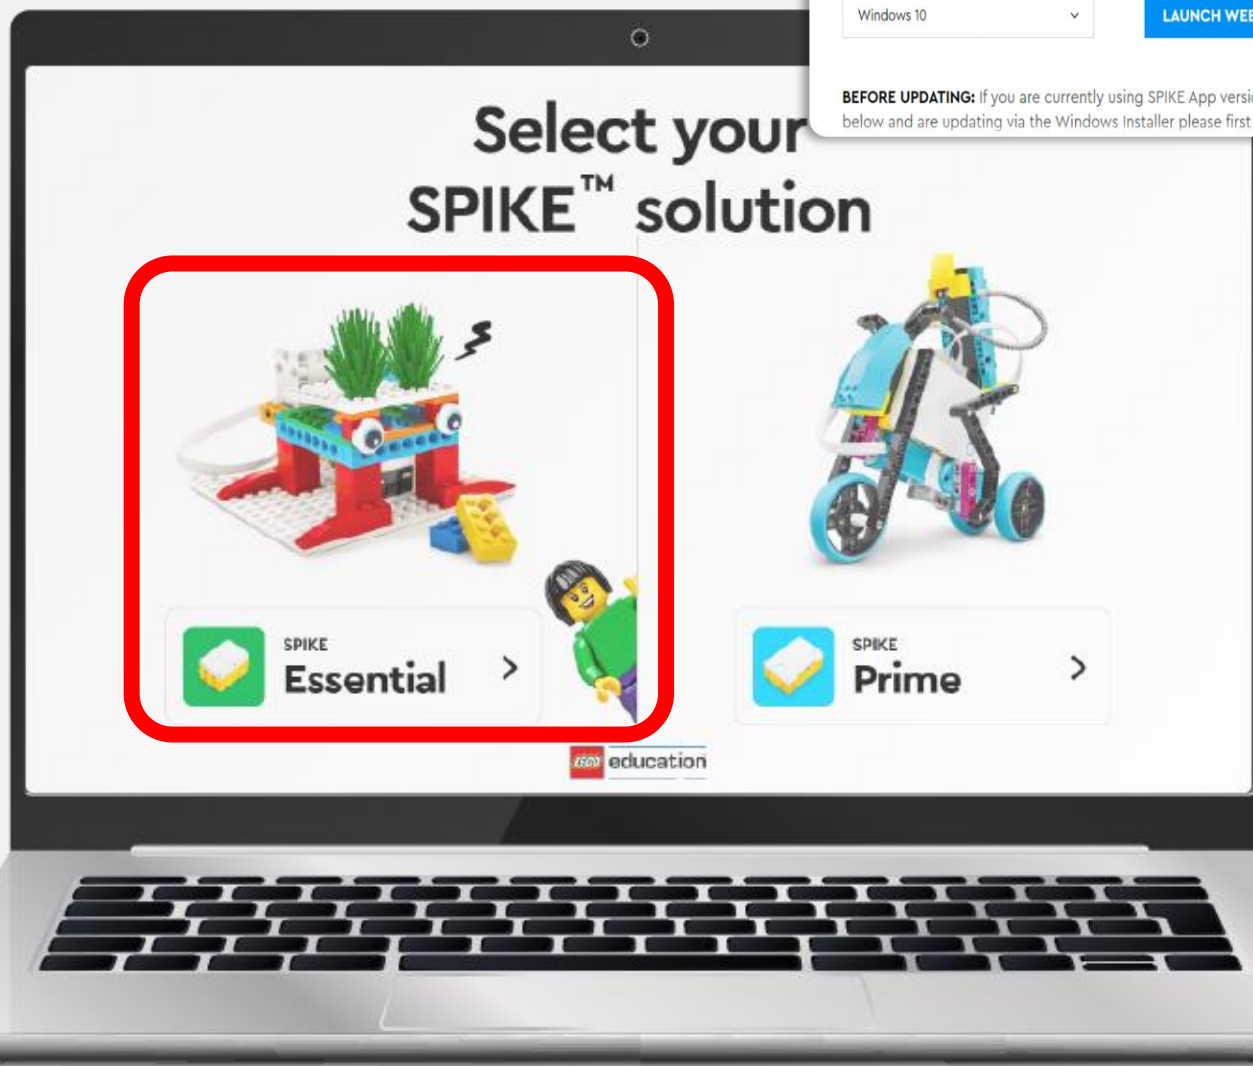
Windows 10

LAUNCH WEE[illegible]

BEFORE UPDATING: If you are currently using SPIKE App versi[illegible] below and are updating via the Windows Installer please first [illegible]

Select your SPIKE™ solution

SPIKE
Essential

SPIKE
Prime

LEGO education